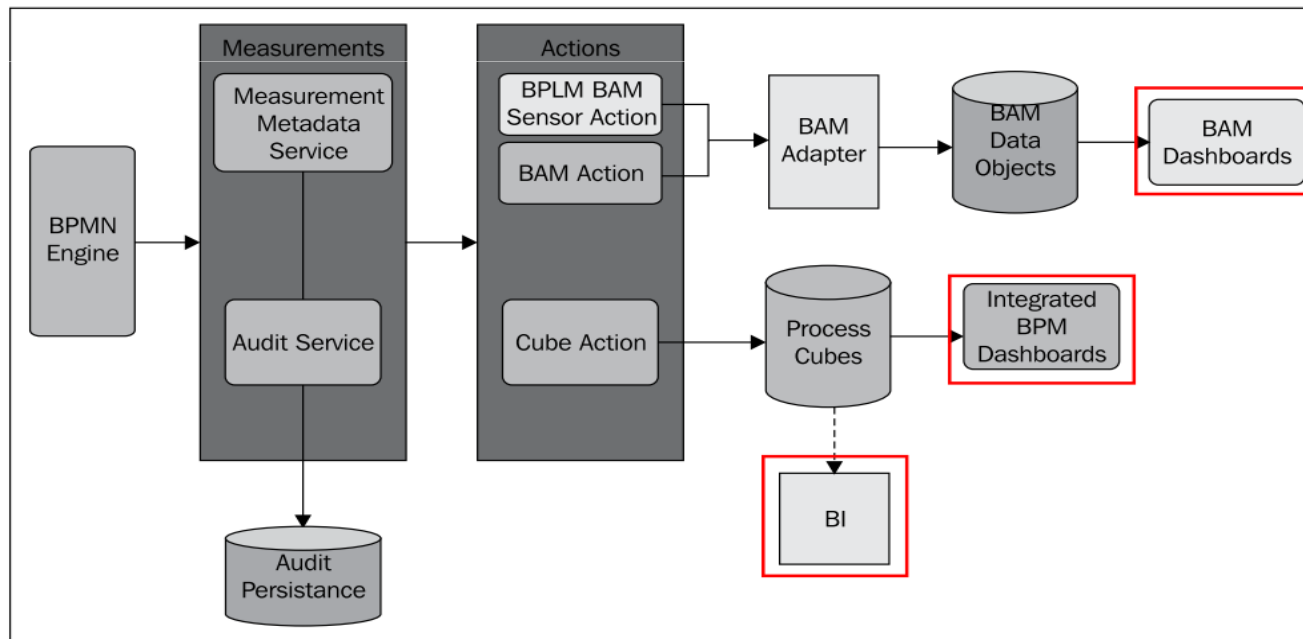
Measurements

Measurement Metadata Service

Audit Service

Actions

BPLM BAM Sensor Action

BAM Action

Cube Action

BPMN Engine

BAM Adapter

BAM Data Objects

BAM Dashboards

Process Cubes

Integrated BPM Dashboards

BI

Audit Persistance